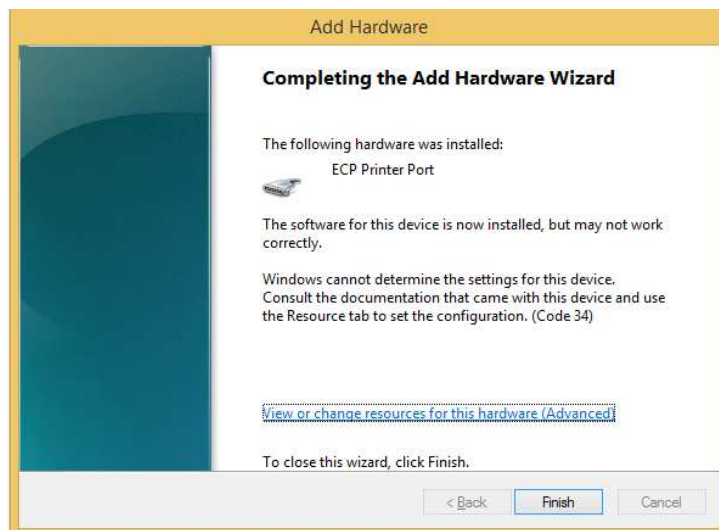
Add Hardware

Completing the Add Hardware Wizard

The following hardware was installed:

ECP Printer Port

The software for this device is now installed, but may not work correctly.

Windows cannot determine the settings for this device. Consult the documentation that came with this device and use the Resource tab to set the configuration. (Code 34)

View or change resources for this hardware (Advanced)

To close this wizard, click Finish.

< Back Finish Cancel